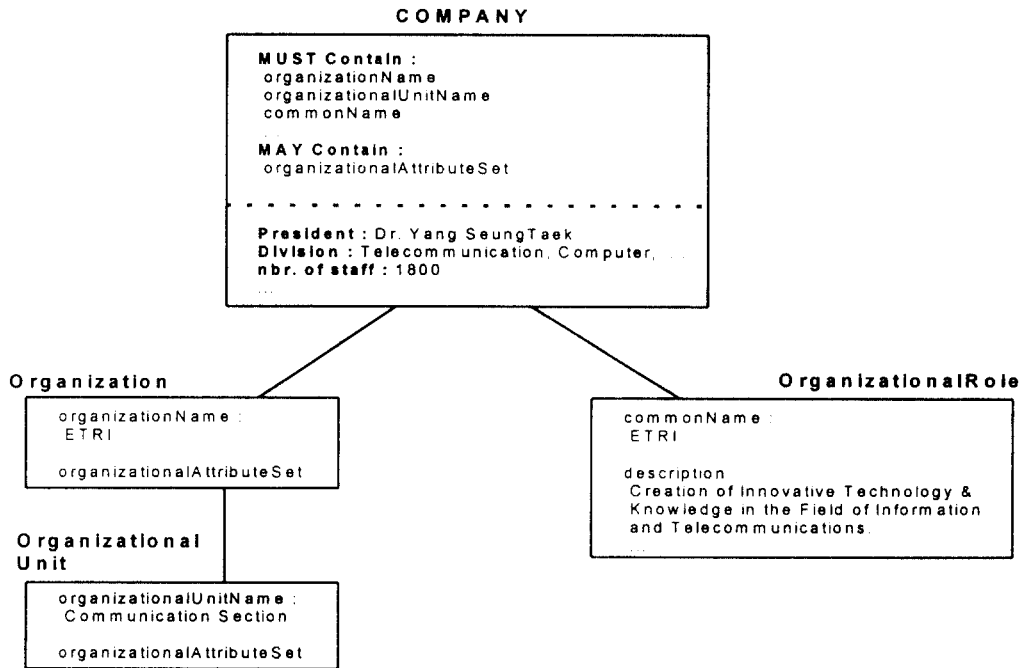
COMPANY

MUST Contain :
organizationName
organizationalUnitName
commonName
...
MAY Contain :
organizationalAttributeSet

President : Dr. Yang SeungTaek
Division : Telecommunication, Computer, ...
nbr. of staff : 1800
...

Organization

organizationName :
ETRI

organizationalAttributeSet

Organizational Unit

organizationalUnitName :
Communication Section

organizationalAttributeSet

OrganizationalRole

commonName :
ETRI

description
Creation of Innovative Technology & Knowledge in the Field of Information and Telecommunications.
...